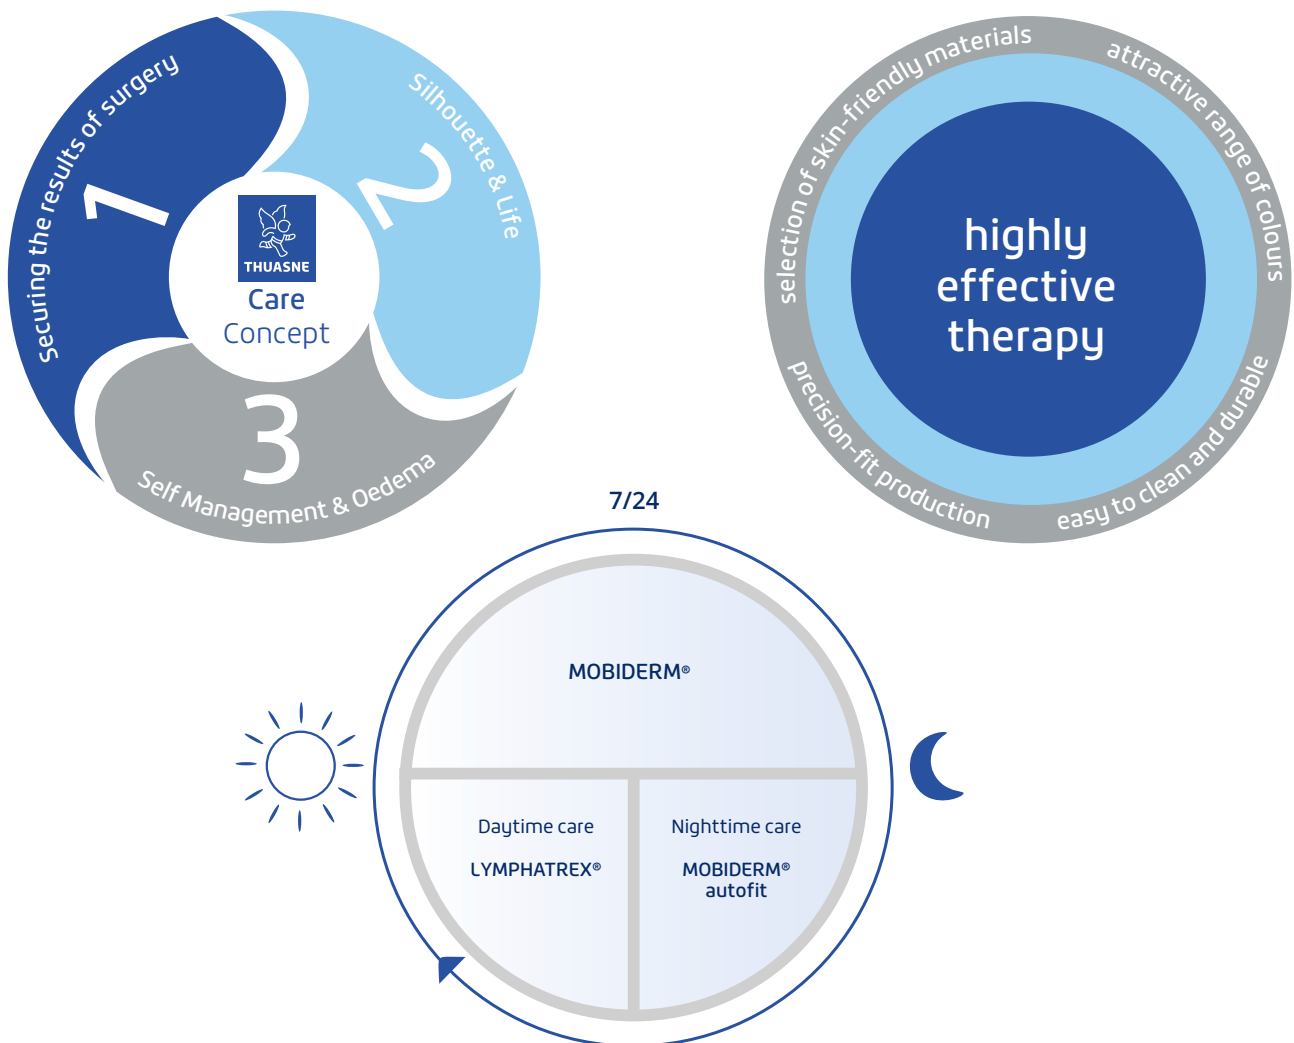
securing the results of surgery
1
Silhouette & Life
2
THUASNE
Care
Concept
3
Self Management & Oedema

selection of skin-friendly materials
attractive range of colours
highly effective therapy
precision-fit production
easy to clean and durable

7/24

MOBIDERM®

Daytime care
LYMPHATREX®

Nighttime care
MOBIDERM® autofit